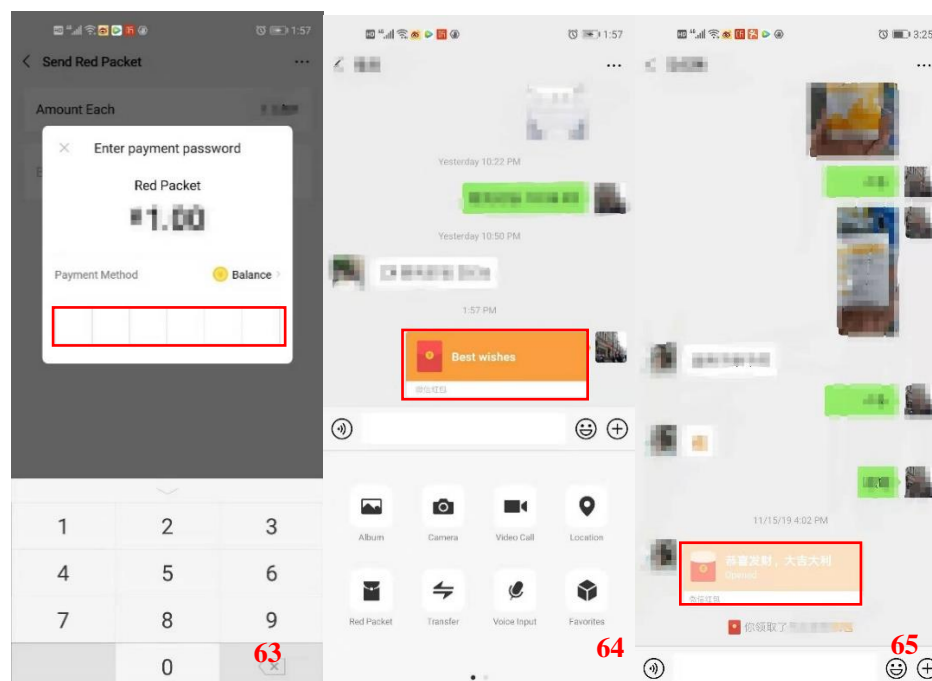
1:57

Send Red Packet

Amount Each

Enter payment password

Red Packet

¥1.00

Payment Method

Balance

1 2 3
4 5 6
7 8 9
0

63

1:57

Yesterday 10:22 PM

Yesterday 10:50 PM

1:57 PM

Best wishes

微信红包

Album
Camera
Video Call
Location
Red Packet
Transfer
Voice Input
Favorites

64

3:25

11/15/19 4:02 PM

恭喜发财，大吉大利

Opened

微信红包

你领取了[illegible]

65